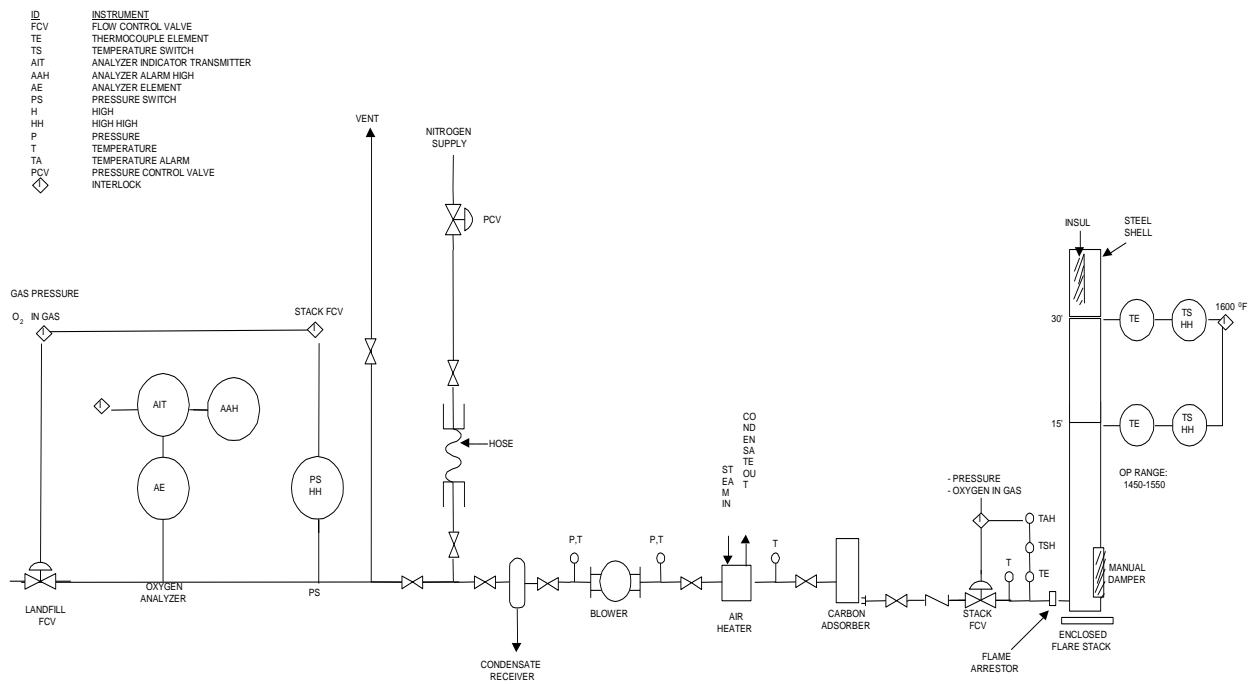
| ID | INSTRUMENT |
|---|---|
| FCV | FLOW CONTROL VALVE |
| TE | THERMOCOUPLE ELEMENT |
| TS | TEMPERATURE SWITCH |
| AIT | ANALYZER INDICATOR TRANSMITTER |
| AAH | ANALYZER ALARM HIGH |
| AE | ANALYZER ELEMENT |
| PS | PRESSURE SWITCH |
| H | HIGH |
| HH | HIGH HIGH |
| P | PRESSURE |
| T | TEMPERATURE |
| TA | TEMPERATURE ALARM |
| PCV | PRESSURE CONTROL VALVE |
| I | INTERLOCK |

VENT

NITROGEN SUPPLY

PCV

GAS PRESSURE

$O_2$ IN GAS

I

STACK FCV

I

I

AIT

AAH

AE

PS HH

HOSE

CO ND EN SA TE OU T

ST EA M IN

P,T

P,T

T

LANDFILL FCV

OXYGEN ANALYZER

PS

CONDENSATE RECEIVER

BLOWER

AIR HEATER

CARBON ADSORBER

- PRESSURE
- OXYGEN IN GAS

I

TAH

TSH

T

TE

STACK FCV

FLAME ARRESTOR

INSUL

STEEL SHELL

30'

TE

TS HH

I

1600 °F

15'

TE

TS HH

OP RANGE: 1450-1550

MANUAL DAMPER

ENCLOSED FLARE STACK